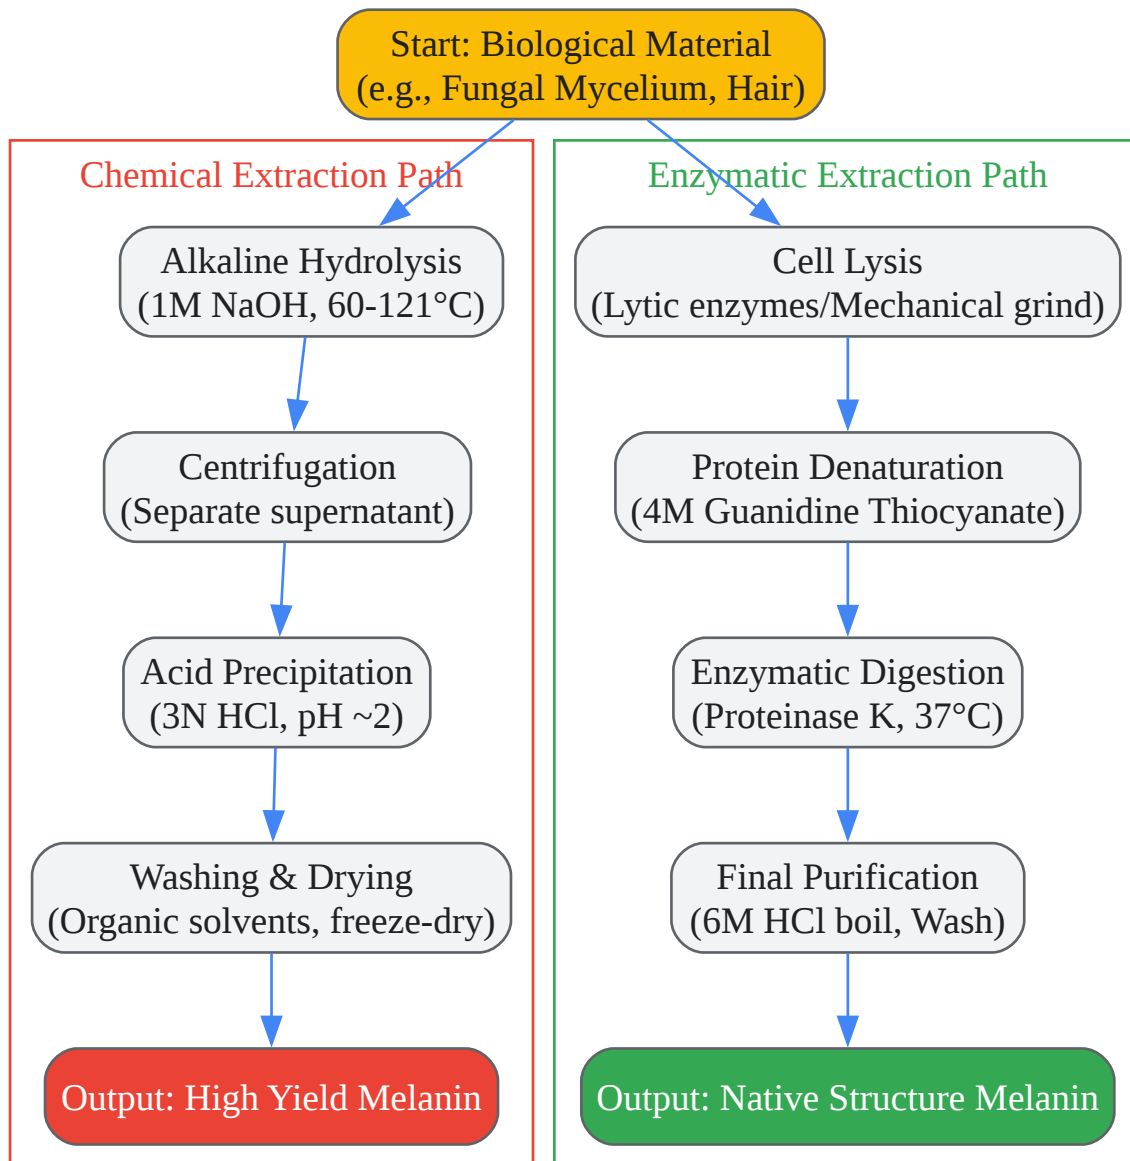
Start: Biological Material
(e.g., Fungal Mycelium, Hair)

Chemical Extraction Path

Alkaline Hydrolysis
(1M NaOH, 60-121°C)

Centrifugation
(Separate supernatant)

Acid Precipitation
(3N HCl, pH ~2)

Washing & Drying
(Organic solvents, freeze-dry)

Output: High Yield Melanin

Enzymatic Extraction Path

Cell Lysis
(Lytic enzymes/Mechanical grind)

Protein Denaturation
(4M Guanidine Thiocyanate)

Enzymatic Digestion
(Proteinase K, 37°C)

Final Purification
(6M HCl boil, Wash)

Output: Native Structure Melanin